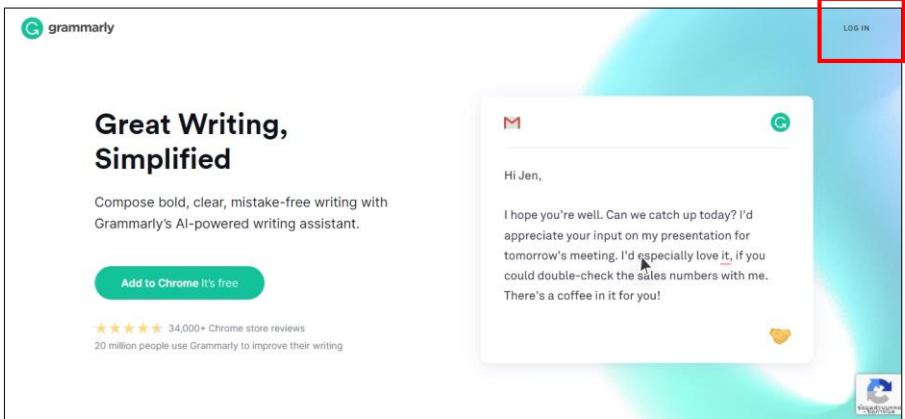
grammarly

LOG IN

Great Writing, Simplified

Compose bold, clear, mistake-free writing with Grammarly's AI-powered writing assistant.

Add to Chrome It's free

34,000+ Chrome store reviews
20 million people use Grammarly to improve their writing

Hi Jen,

I hope you're well. Can we catch up today? I'd appreciate your input on my presentation for tomorrow's meeting. I'd especially love it, if you could double-check the sales numbers with me. There's a coffee in it for you!